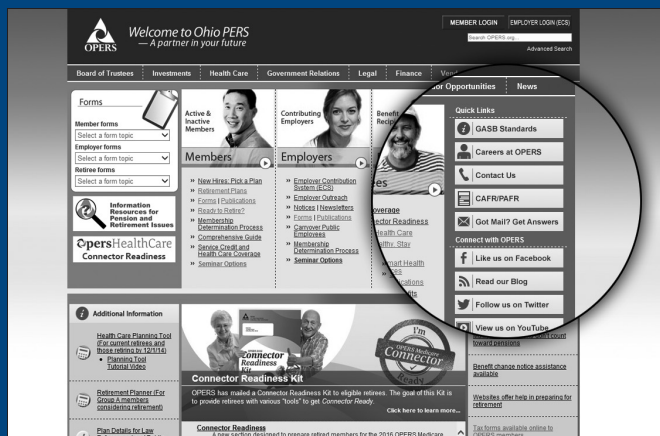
OPERS

Welcome to Ohio PERS
— A partner in your future

MEMBER LOGIN | EMPLOYER LOGIN (ECS)

Search OPERS.org...

Advanced Search

Board of Trustees | Investments | Health Care | Government Relations | Legal | Finance | Vo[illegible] | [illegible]or Opportunities | News

Forms

Member forms
Select a form topic
Employer forms
Select a form topic
Retiree forms
Select a form topic

Information Resources for Pension and Retirement Issues

OpersHealthCare
Connector Readiness

Active & Inactive Members

Members

» New Hires: Pick a Plan
» Retirement Plans
» Forms | Publications
» Ready to Retire?
» Membership Determination Process
» Comprehensive Guide
» Service Credit and Health Care Coverage
» Seminar Options

Contributing Employers

Employers

» Employer Contribution System (ECS)
» Employer Outreach
» Notices | Newsletters
» Forms | Publications
» Carryover Public Employees
» Membership Determination Process
» Seminar Options

Benefit Recip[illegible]

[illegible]es

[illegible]overage
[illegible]ctor Readiness
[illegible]ealth Care
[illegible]althy: Stay

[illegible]mart Health
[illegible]es
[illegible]cations
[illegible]fits

Quick Links

GASB Standards

Careers at OPERS

Contact Us

CAFR/PAFR

Got Mail? Get Answers

Connect with OPERS

Like us on Facebook

Read our Blog

Follow us on Twitter

View us on YouTube

Additional Information

Health Care Planning Tool (For current retirees and those retiring by 12/1/14)
» Planning Tool Tutorial Video

Retirement Planner (For Group A members considering retirement)

Plan Details for Law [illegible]

I'm OPERS Medicare Connector Ready

Connector Readiness

Connector Readiness Kit

OPERS has mailed a Connector Readiness Kit to eligible retirees. The goal of this Kit is to provide retirees with various "tools" to get Connector Ready.

Click here to learn more...

Connector Readiness
A new section designed to prepare retired members for the 2016 OPERS Medicare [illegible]

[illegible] toward pensions

Benefit change notice assistance available

Websites offer help in preparing for retirement

Tax forms available online to OPERS members